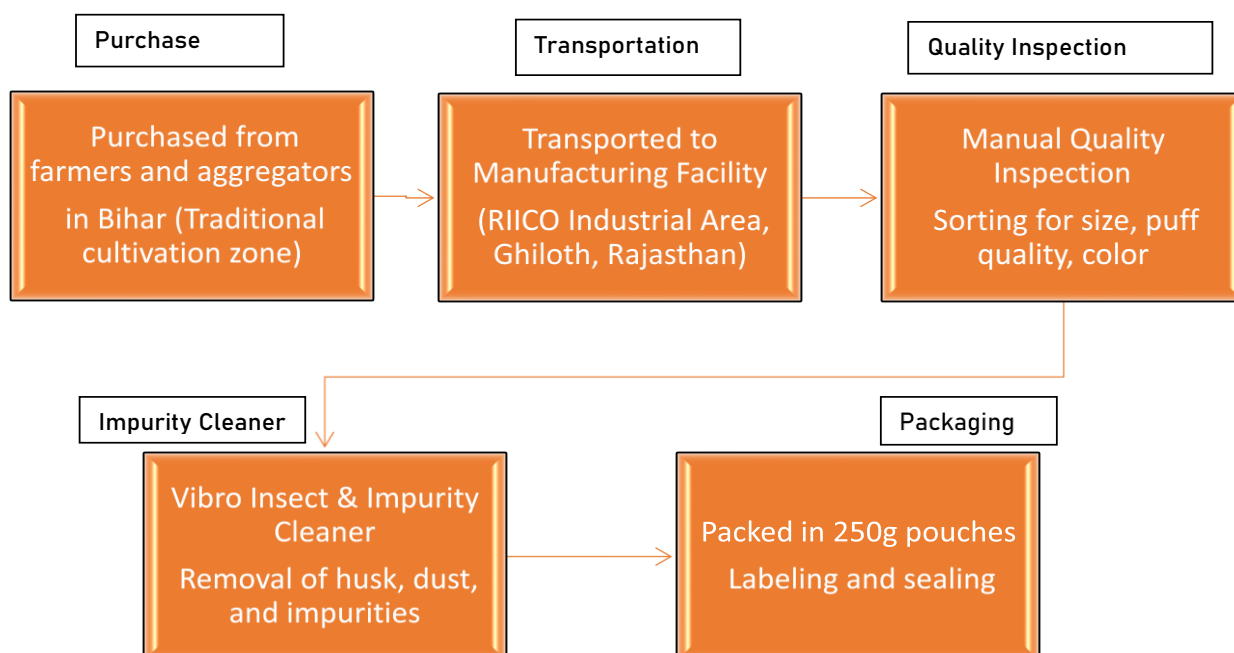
Purchase

Purchased from farmers and aggregators

in Bihar (Traditional cultivation zone)

Transportation

Transported to Manufacturing Facility

(RIICO Industrial Area, Ghiloth, Rajasthan)

Quality Inspection

Manual Quality Inspection

Sorting for size, puff quality, color

Impurity Cleaner

Vibro Insect & Impurity Cleaner

Removal of husk, dust, and impurities

Packaging

Packed in 250g pouches

Labeling and sealing